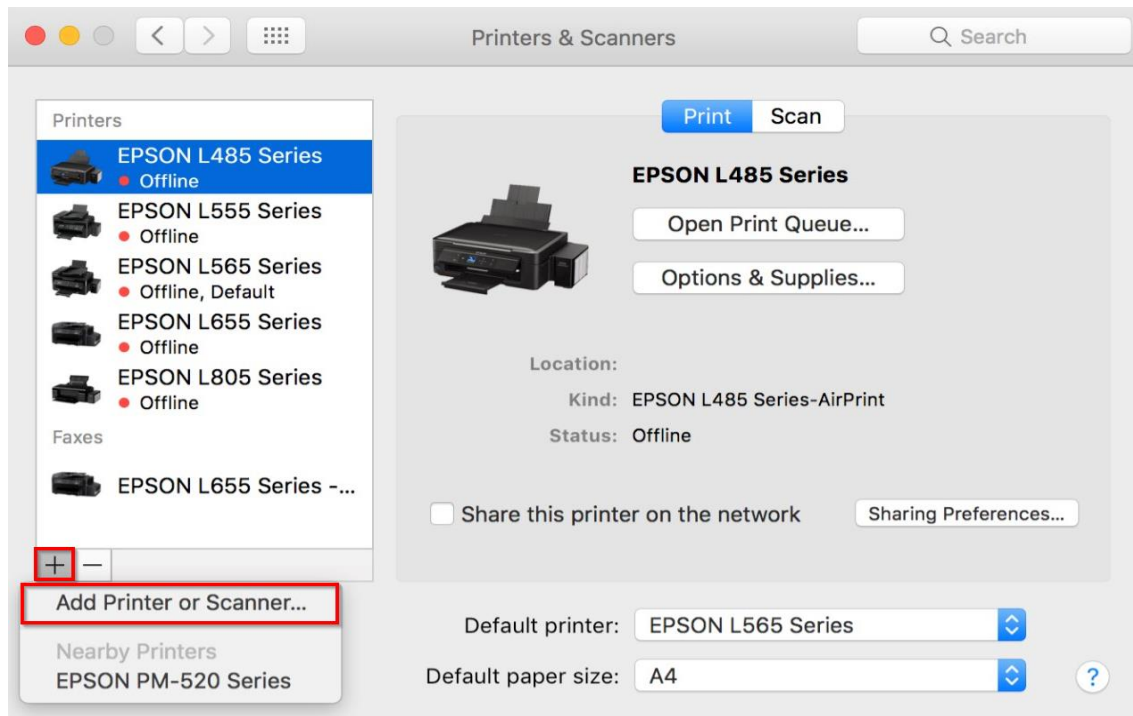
Printers & Scanners

Search

Printers

EPSON L485 Series
Offline

EPSON L555 Series
Offline

EPSON L565 Series
Offline, Default

EPSON L655 Series
Offline

EPSON L805 Series
Offline

Faxes

EPSON L655 Series -...

+ −

Add Printer or Scanner...

Nearby Printers

EPSON PM-520 Series

Print Scan

EPSON L485 Series

Open Print Queue...

Options & Supplies...

Location:

Kind: EPSON L485 Series-AirPrint

Status: Offline

Share this printer on the network

Sharing Preferences...

Default printer: EPSON L565 Series

Default paper size: A4

?